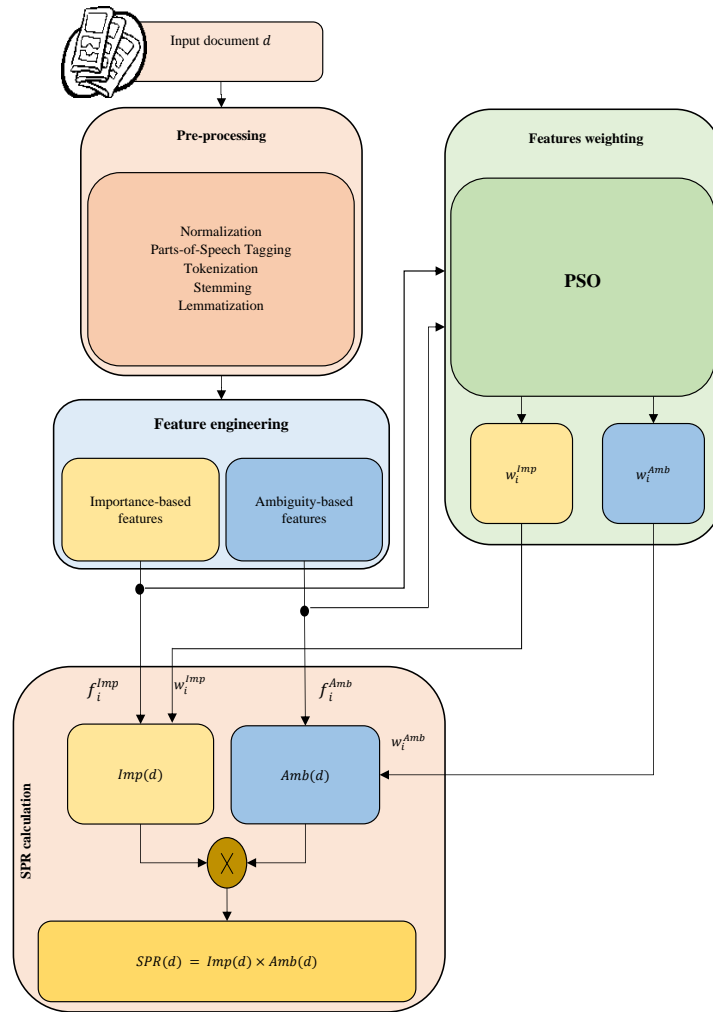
Input document $d$

Pre-processing

Normalization
Parts-of-Speech Tagging
Tokenization
Stemming
Lemmatization

Features weighting

PSO

$w_i^{Imp}$

$w_i^{Amb}$

Feature engineering

Importance-based features

Ambiguity-based features

$f_i^{Imp}$

$w_i^{Imp}$

$f_i^{Amb}$

$w_i^{Amb}$

SPR calculation

$Imp(d)$

$Amb(d)$

$SPR(d) = Imp(d) \times Amb(d)$